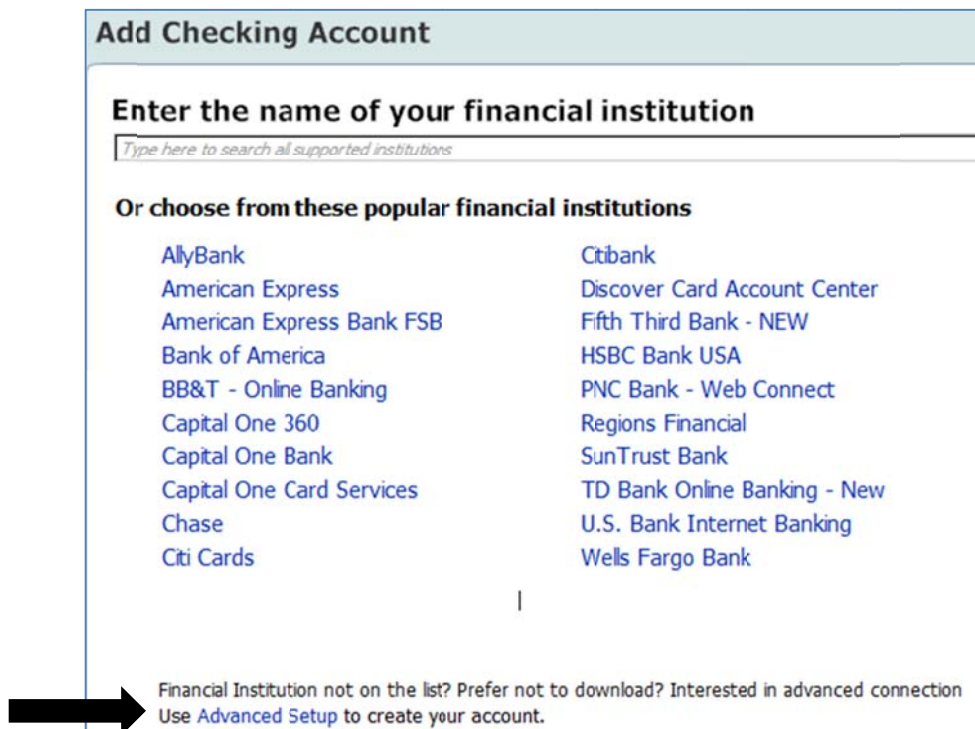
Add Checking Account

Enter the name of your financial institution

Type here to search all supported institutions

Or choose from these popular financial institutions

AllyBank
American Express
American Express Bank FSB
Bank of America
BB&T - Online Banking
Capital One 360
Capital One Bank
Capital One Card Services
Chase
Citi Cards

Citibank
Discover Card Account Center
Fifth Third Bank - NEW
HSBC Bank USA
PNC Bank - Web Connect
Regions Financial
SunTrust Bank
TD Bank Online Banking - New
U.S. Bank Internet Banking
Wells Fargo Bank

Financial Institution not on the list? Prefer not to download? Interested in advanced connection
Use Advanced Setup to create your account.